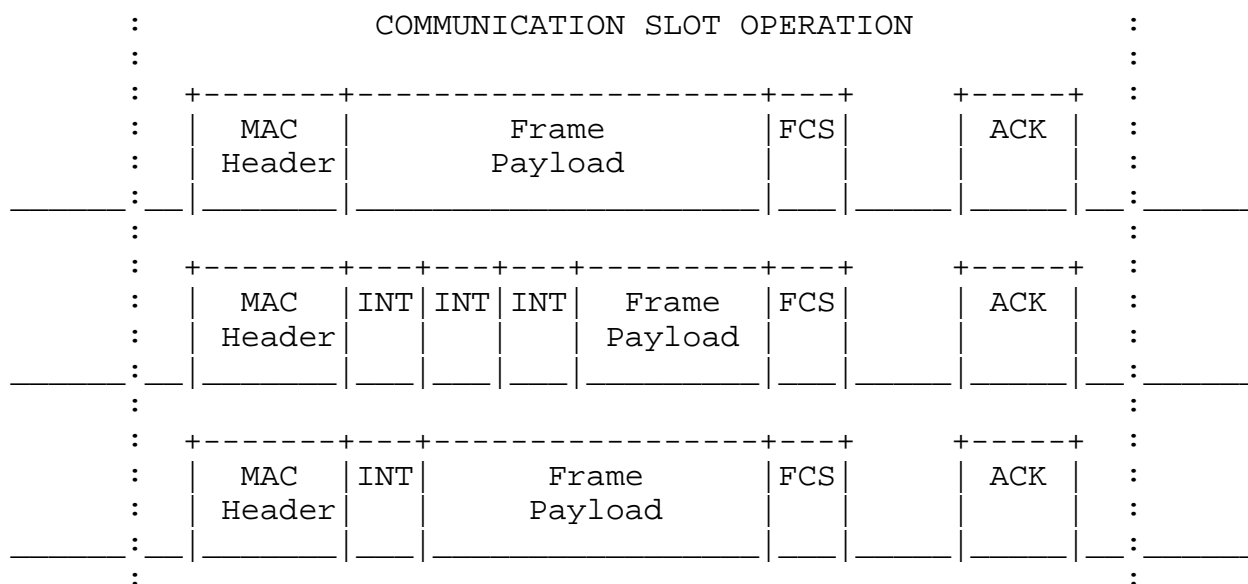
COMMUNICATION SLOT OPERATION

| MAC Header | Frame Payload | FCS | | ACK |
|---|---|---|---|---|

| MAC Header | INT | INT | INT | Frame Payload | FCS | | ACK |
|---|---|---|---|---|---|---|---|

| MAC Header | INT | Frame Payload | FCS | | ACK |
|---|---|---|---|---|---|